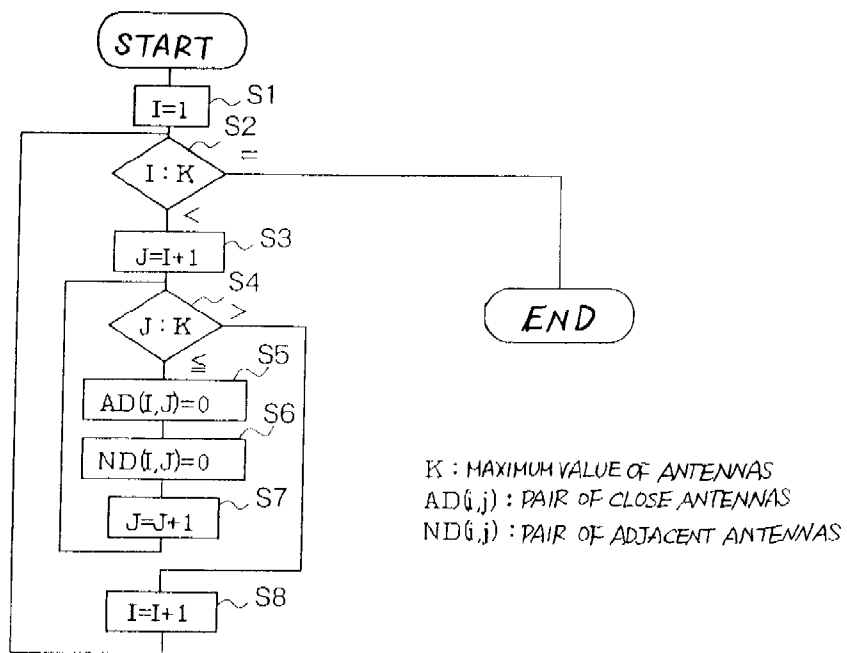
START

I=1 S1

S2

I : K =

<

J=I+1 S3

S4

J : K >

≦ S5

AD(I,J)=0

S6

ND(I,J)=0

J=J+1 S7

I=I+1 S8

END

K : MAXIMUM VALUE OF ANTENNAS
AD(i,j) : PAIR OF CLOSE ANTENNAS
ND(i,j) : PAIR OF ADJACENT ANTENNAS